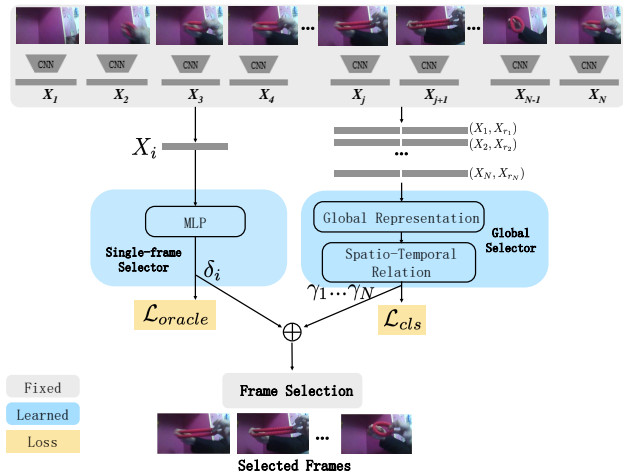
CNN CNN CNN CNN ... CNN CNN ... CNN CNN

$X_1$ $X_2$ $X_3$ $X_4$ $X_j$ $X_{j+1}$ $X_{N-1}$ $X_N$

$X_i$

$(X_1, X_{r_1})$
$(X_2, X_{r_2})$
...
$(X_N, X_{r_N})$

MLP

Single-frame Selector

$\delta_i$

Global Representation

Spatio-Temporal Relation

Global Selector

$\gamma_1 \cdots \gamma_N$

$\mathcal{L}_{oracle}$

$\oplus$

$\mathcal{L}_{cls}$

Fixed

Learned

Loss

Frame Selection

...

Selected Frames